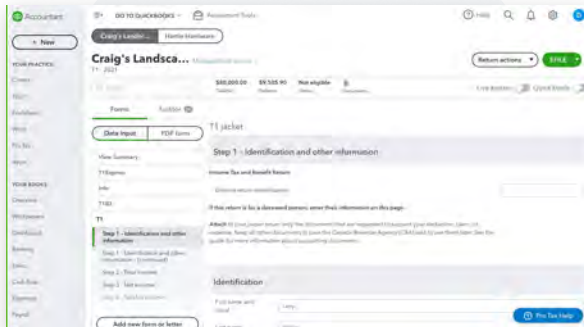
Accountant

+ New

GO TO QUICKBOOKS

Accountant Tools

Help

Craig's Landsc... | Home Interiors

Craig's Landsca...

T1 · 2021

$00,000.00 | $9,555.90 | Not eligible | $

Return actions | FILE

Forms | Folder

Data input | PDF form

View Summary

T1 jacket

Step 1 – Identification and other information

Income Tax and Benefit Return

If this return is for a deceased person, enter their information on this page

Step 1 – Identification and other information

Step 1 – Identification and other information (continued)

Step 2 – Total income

Step 3 – Net income

Identification

Add new form or letter

Pro Tax Help